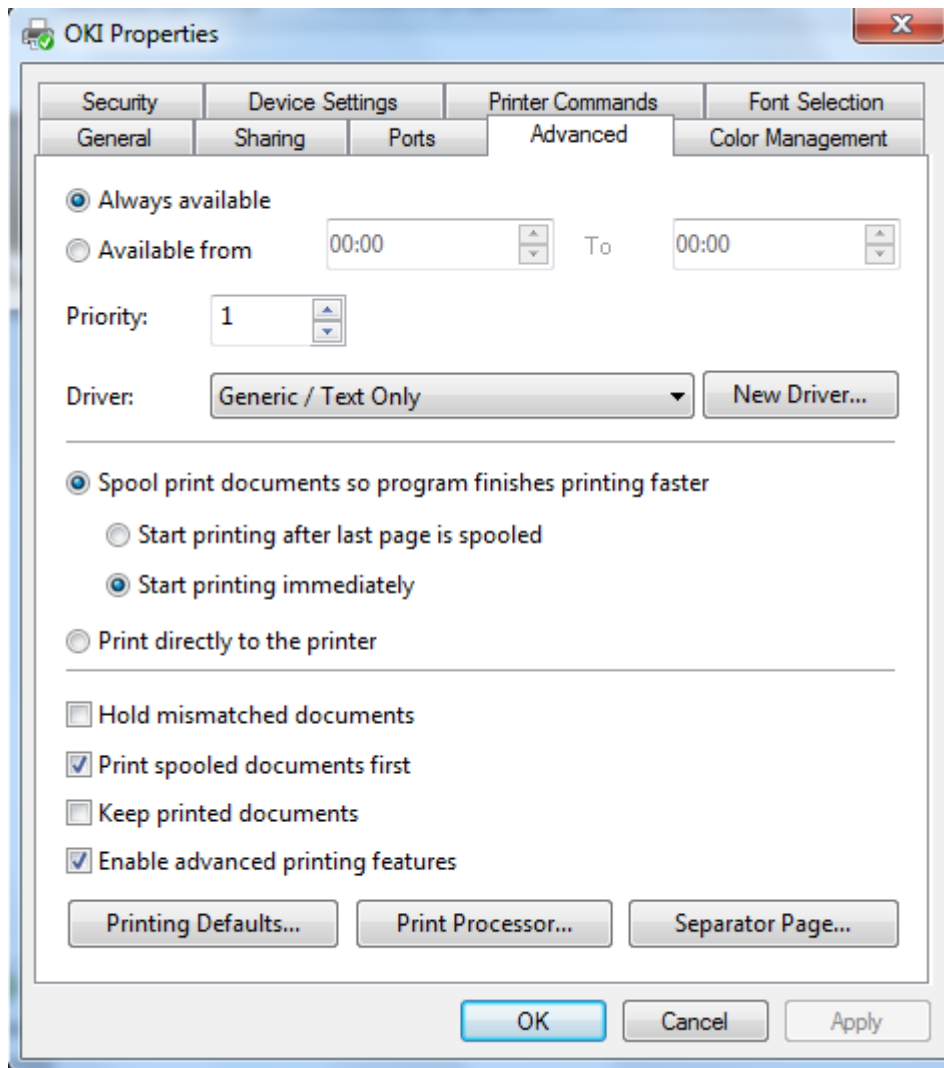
OKI Properties

Security
Device Settings
Printer Commands
Font Selection
General
Sharing
Ports
Advanced
Color Management

Always available
Available from 00:00 To 00:00

Priority: 1

Driver: Generic / Text Only
New Driver...

Spool print documents so program finishes printing faster
Start printing after last page is spooled
Start printing immediately
Print directly to the printer

Hold mismatched documents
Print spooled documents first
Keep printed documents
Enable advanced printing features

Printing Defaults...
Print Processor...
Separator Page...

OK
Cancel
Apply